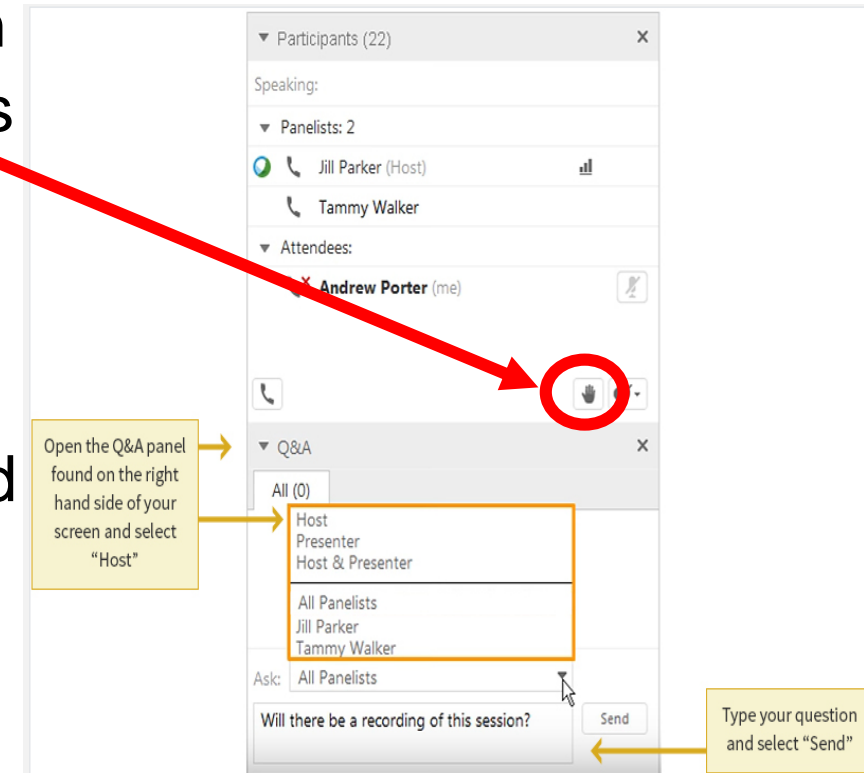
n
s

d

Participants (22)
Speaking:
Panelists: 2
Jill Parker (Host)
Tammy Walker
Attendees:
Andrew Porter (me)

Q&A
All (0)
Host
Presenter
Host & Presenter
All Panelists
Jill Parker
Tammy Walker
Ask: All Panelists
Will there be a recording of this session?
Send

Open the Q&A panel found on the right hand side of your screen and select "Host"

Type your question and select "Send"